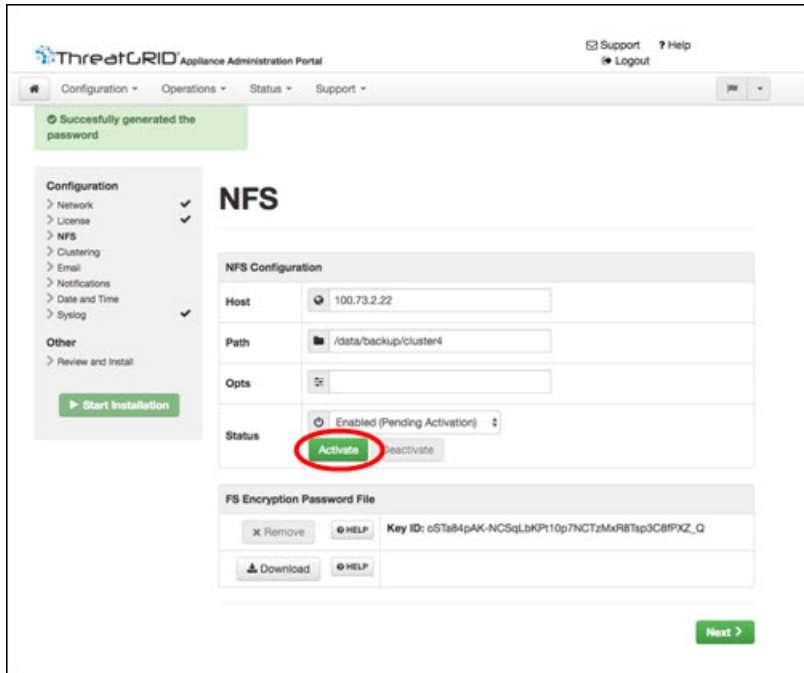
ThreatGRID® Appliance Administration Portal

Support ? Help
Logout

Configuration ▾ Operations ▾ Status ▾ Support ▾

Succesfully generated the password

Configuration
> Network ✔
> License ✔
> NFS
> Clustering
> Email
> Notifications
> Date and Time
> Syslog ✔

Other
> Review and Install

▶ Start Installation

NFS

NFS Configuration

| | |
|---|---|
| Host | 100.73.2.22 |
| Path | /data/backup/cluster4 |
| Opts | |
| Status | Enabled (Pending Activation) Activate Deactivate |

FS Encryption Password File

| | | |
|---|---|---|
| ✖ Remove | HELP | Key ID: oSTa84pAK-NCSqLbKPt10p7NCTzMxR8Tsp3C8fPXZ_Q |
| Download | HELP | |

Next ›